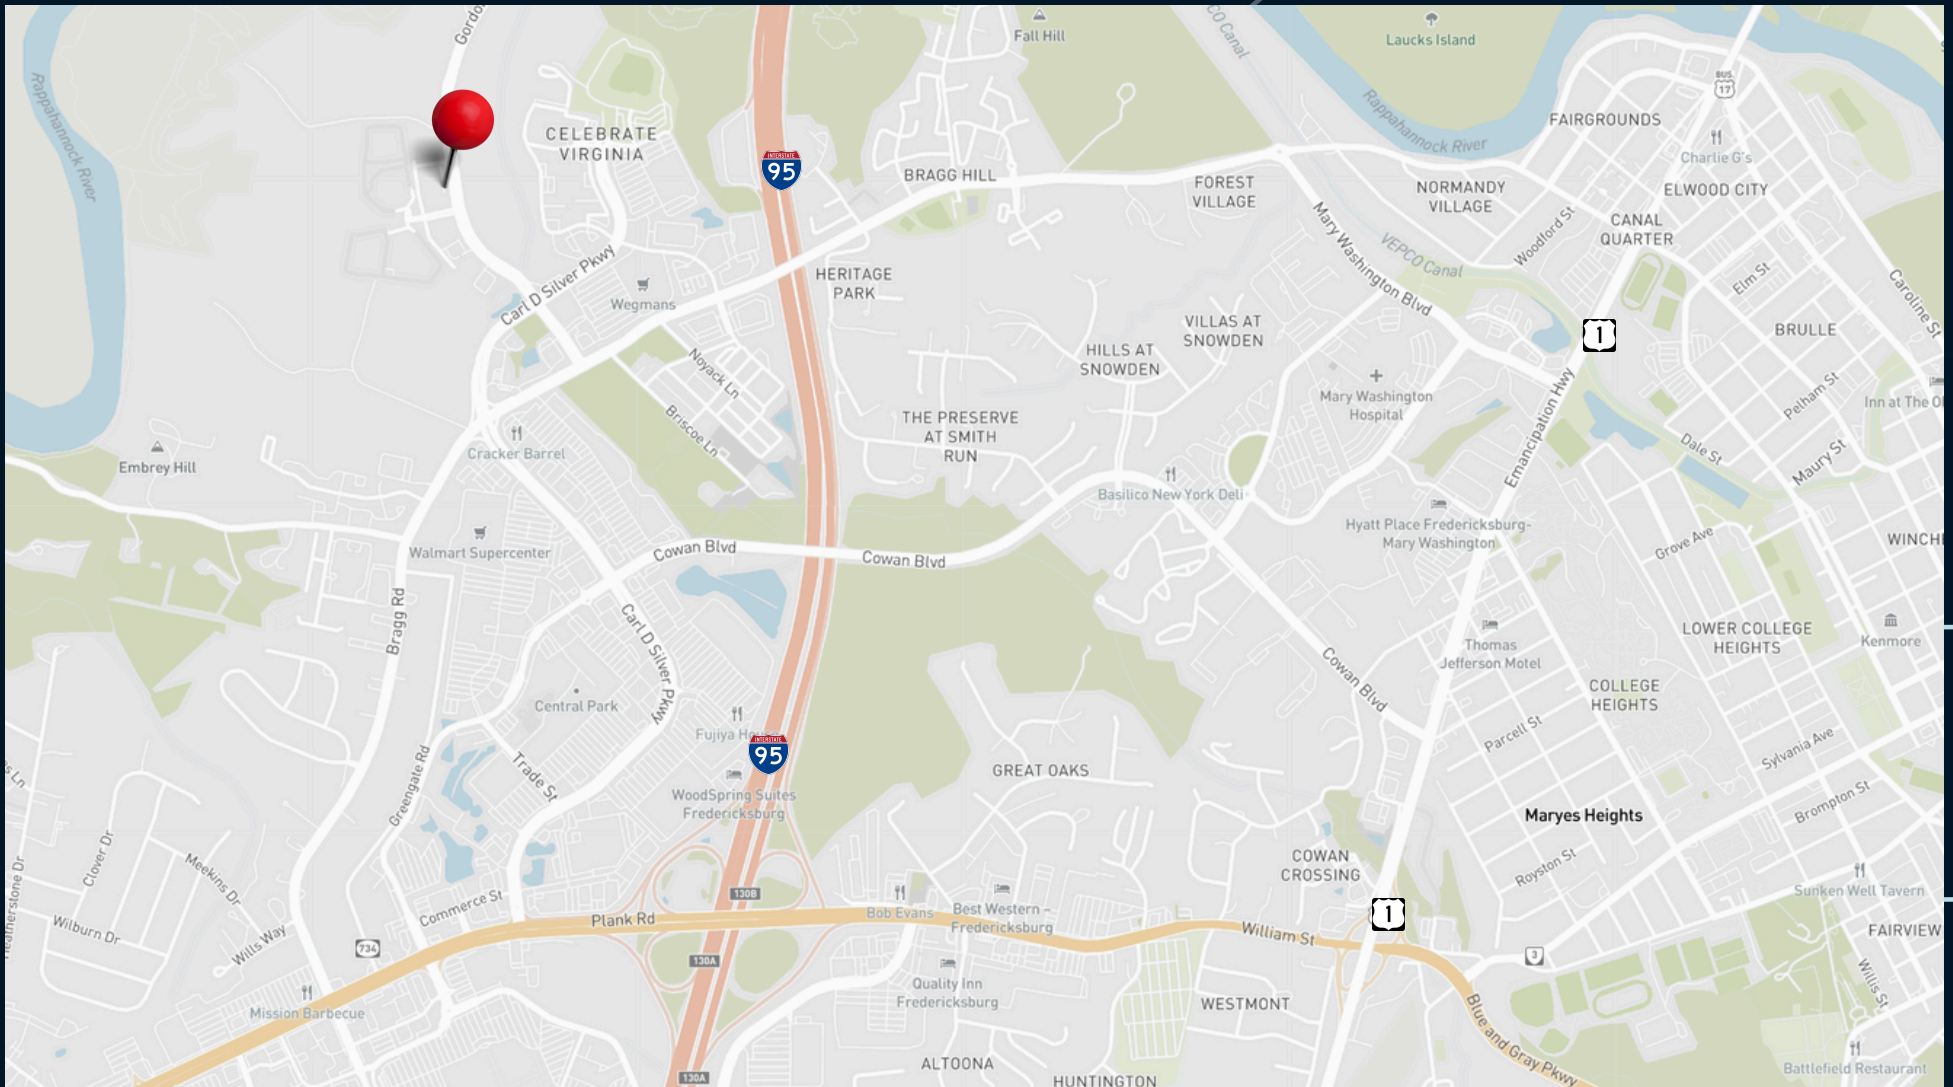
Gordo
Fall Hill
CO Canal
Lauchs Island
Rappahannock River
CELEBRATE VIRGINIA
95
BRAGG HILL
FOREST VILLAGE
Rappahannock River
FAIRGROUNDS
17
Charlie G's
NORMANDY VILLAGE
ELWOOD CITY
CANAL QUARTER
Woodford St
Mary Washington Blvd
VEPCO Canal
Carl D Silver Pkwy
Wegmans
HERITAGE PARK
Elm St
Caroline St
1
BRULLE
VILLAS AT SNOWDEN
HILLS AT SNOWDEN
Noyack Ln
Briscoe Ln
Mary Washington Hospital
Emancipation Hwy
Pelham St
Inn at The O
Dale St
Maury St
Embrey Hill
Cracker Barrel
THE PRESERVE AT SMITH RUN
Basilico New York Deli
Hyatt Place Fredericksburg-Mary Washington
Grove Ave
WINCH
Walmart Supercenter
Cowan Blvd
Cowan Blvd
Bragg Rd
Carl D Silver Pkwy
Thomas Jefferson Motel
LOWER COLLEGE HEIGHTS
Kenmore
Cowan Blvd
COLLEGE HEIGHTS
Central Park
Fujiya H
95
Parcell St
Sylvania Ave
GREAT OAKS
Greengate Rd
Trade St
WoodSpring Suites Fredericksburg
Maryes Heights
Brompton St
Clover Dr
Meekins Dr
COWAN CROSSING
Royston St
130B
Sunken Well Tavern
Commerce St
Plank Rd
Bob Evans
Best Western - Fredericksburg
William St
1
Wilburn Dr
Wills Way
734
FAIRVIEW
130A
3
Quality Inn Fredericksburg
Willis St
Mission Barbecue
WESTMONT
Blue and Gray Pkwy
130A
ALTOONA
HUNTINGTON
Battlefield Restaurant
s Ln
therstone Dr